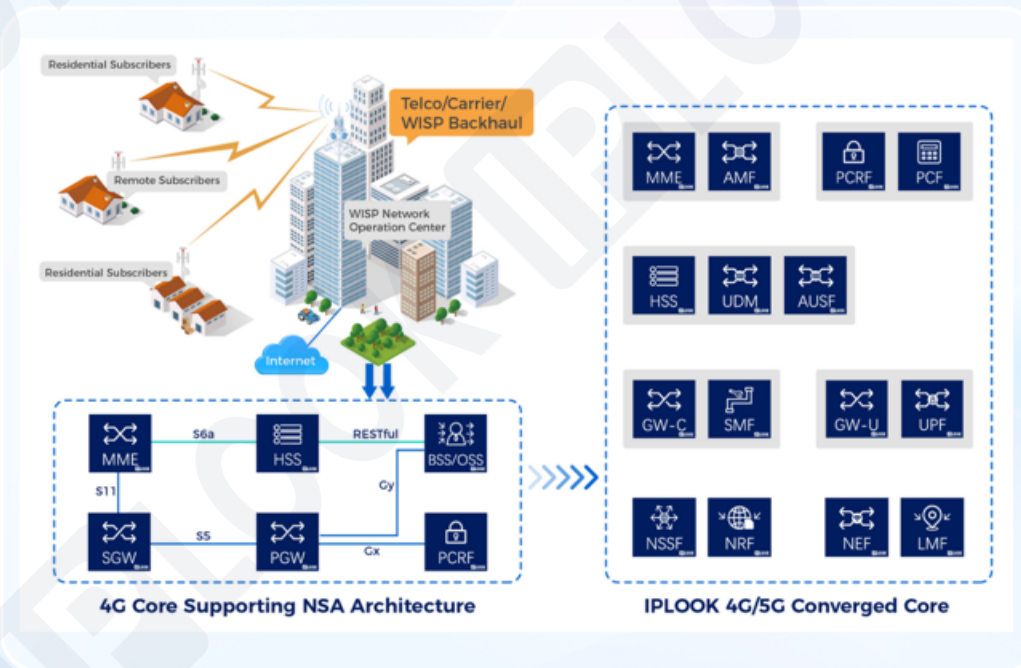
Residential Subscribers

Remote Subscribers

Residential Subscribers

Telco/Carrier/ WISP Backhaul

WISP Network Operation Center

Internet

MME

S6a

HSS

RESTful

BSS/OSS

S11

Gy

SGW

S5

PGW

Gx

PCRF

4G Core Supporting NSA Architecture

MME

AMF

PCRF

PCF

HSS

UDM

AUSF

GW-C

SMF

GW-U

UPF

NSSF

NRF

NEF

LMF

IPLOOK 4G/5G Converged Core